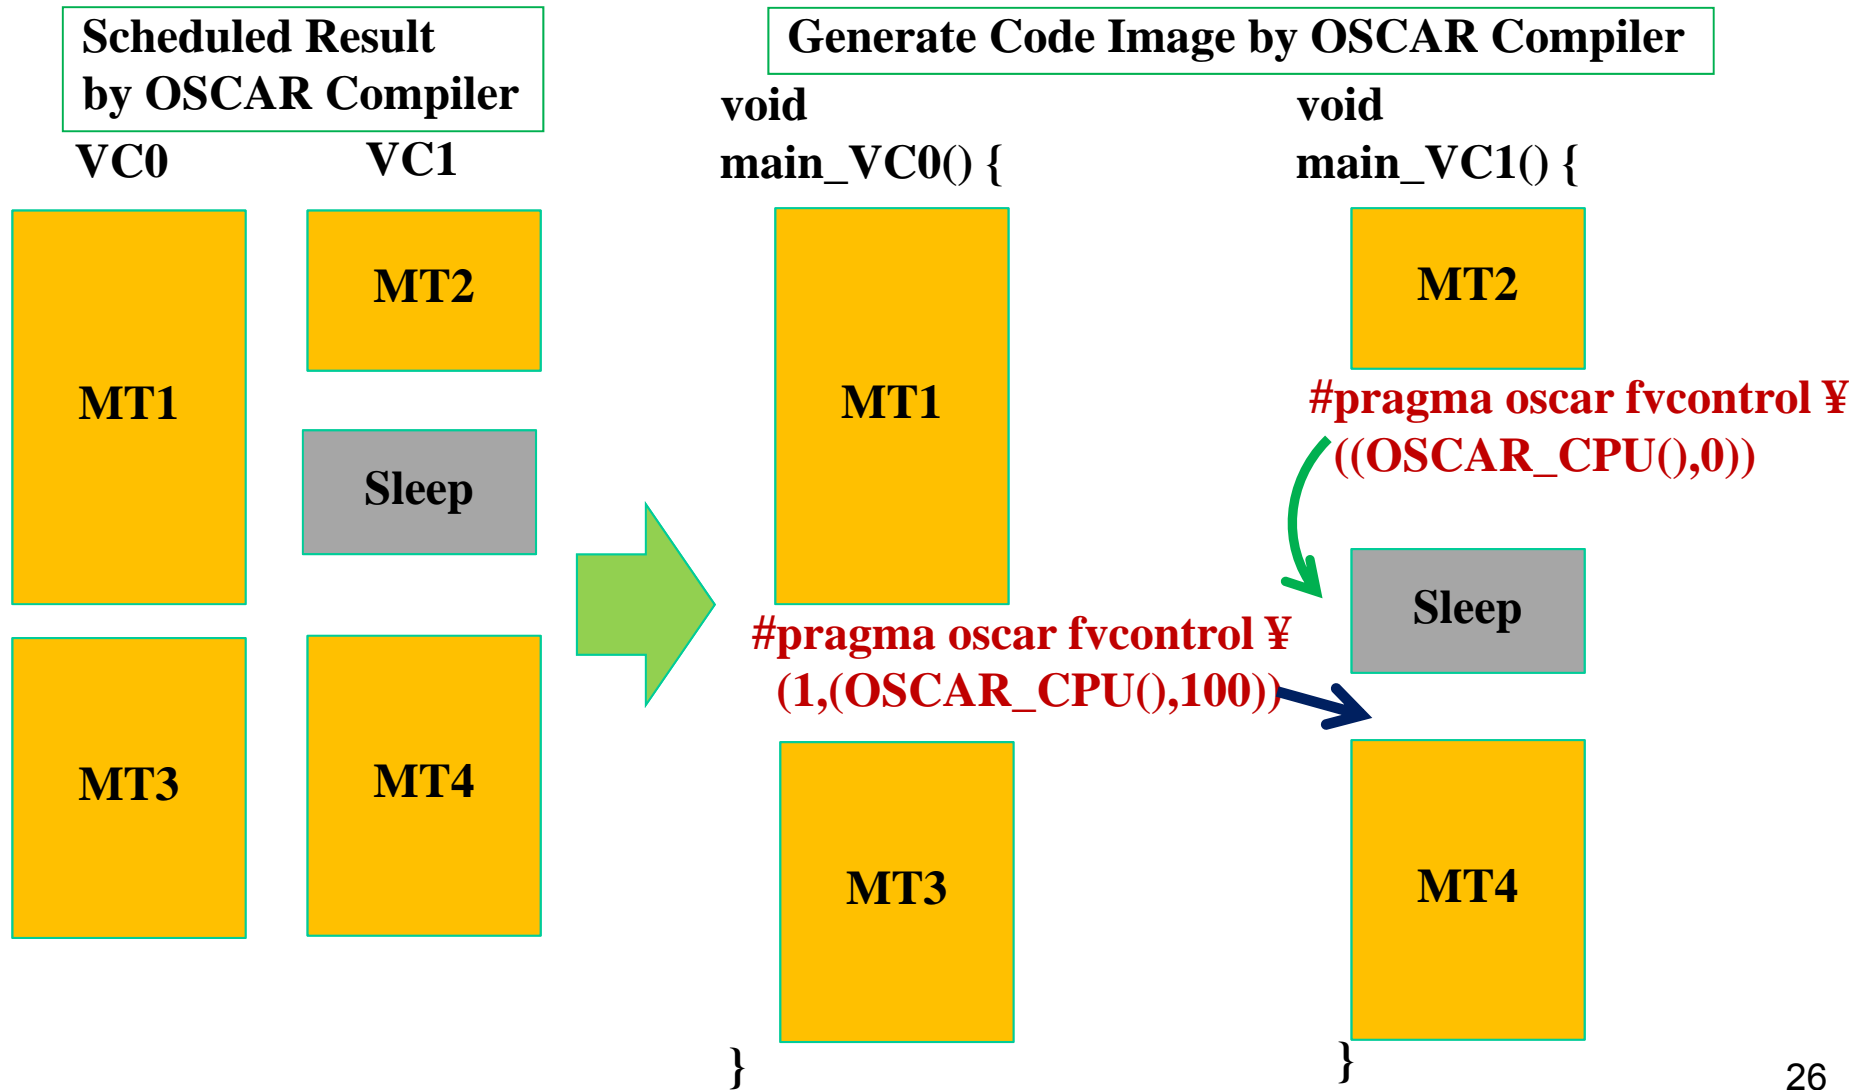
Scheduled Result by OSCAR Compiler

VC0

VC1

MT1

MT2

Sleep

MT3

MT4

Generate Code Image by OSCAR Compiler

void main_VC0() {

MT1

#pragma oscar fvcontrol ¥ (1,(OSCAR_CPU(),100))

MT3

}

void main_VC1() {

MT2

#pragma oscar fvcontrol ¥ ((OSCAR_CPU(),0))

Sleep

MT4

}

26